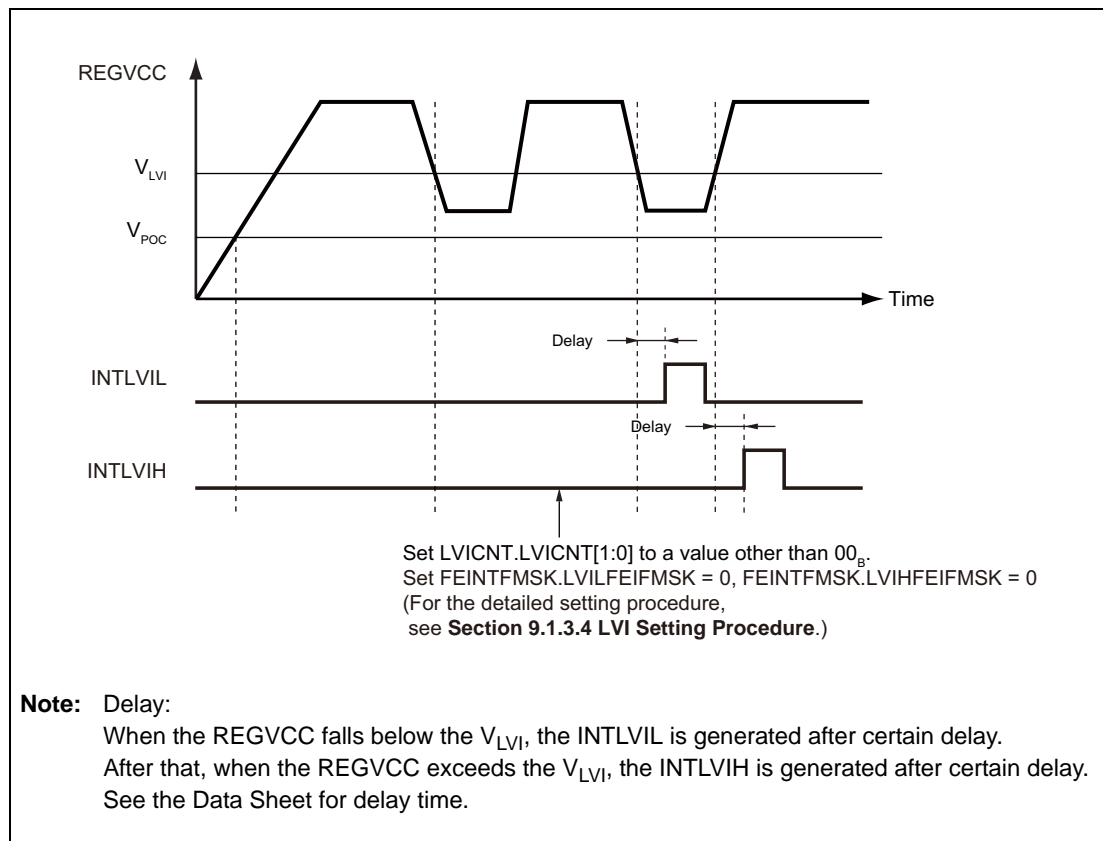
REGVCC

$V_{LVI}$

$V_{POC}$

Time

Delay

INTLVIL

Delay

INTLVIH

Set LVICNT.LVICNT[1:0] to a value other than $00_B$.
Set FEINTFMSK.LVILFEIFMSK = 0, FEINTFMSK.LVIHFEIFMSK = 0
(For the detailed setting procedure,
see **Section 9.1.3.4 LVI Setting Procedure**.)

**Note:** Delay:
When the REGVCC falls below the $V_{LVI}$, the INTLVIL is generated after certain delay.
After that, when the REGVCC exceeds the $V_{LVI}$, the INTLVIH is generated after certain delay.
See the Data Sheet for delay time.